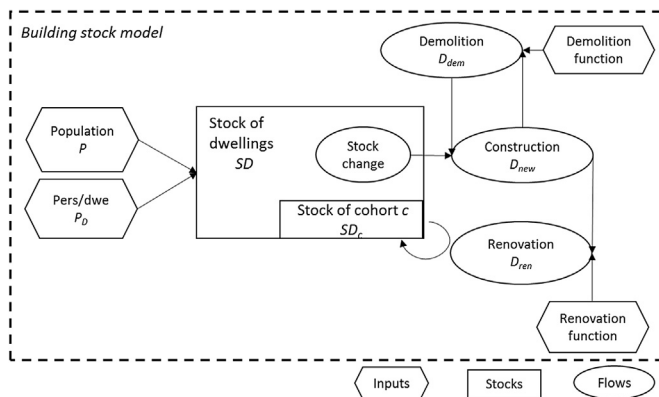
Building stock model

Demolition
$D_{dem}$

Demolition function

Population
$P$

Pers/dwe
$P_D$

Stock of dwellings
$SD$

Stock change

Construction
$D_{new}$

Stock of cohort c
$SD_c$

Renovation
$D_{ren}$

Renovation function

Inputs

Stocks

Flows